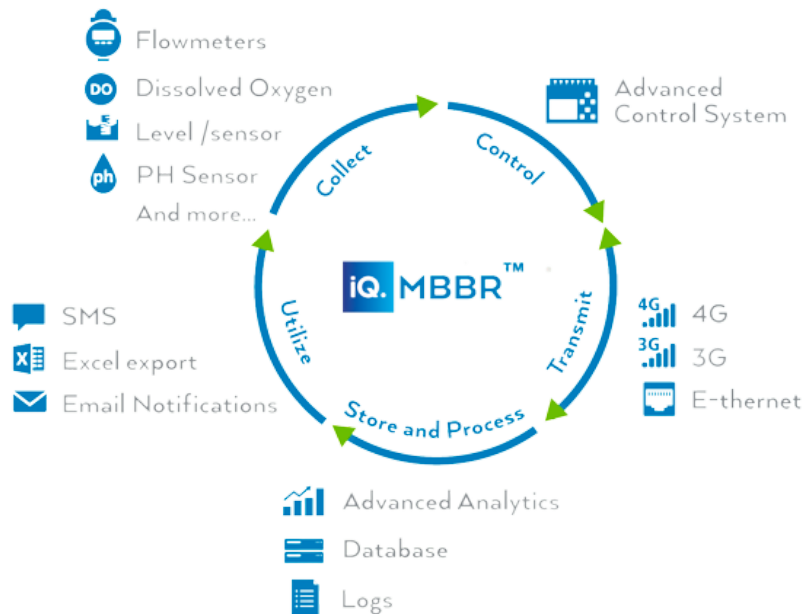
Flowmeters
DO Dissolved Oxygen
Level /sensor
ph PH Sensor
And more...

Advanced Control System

Collect
Control
Transmit
Store and Process
Utilize

iQ. MBBR™

SMS
Excel export
Email Notifications

4G 4G
3G 3G
E-thernet

Advanced Analytics
Database
Logs